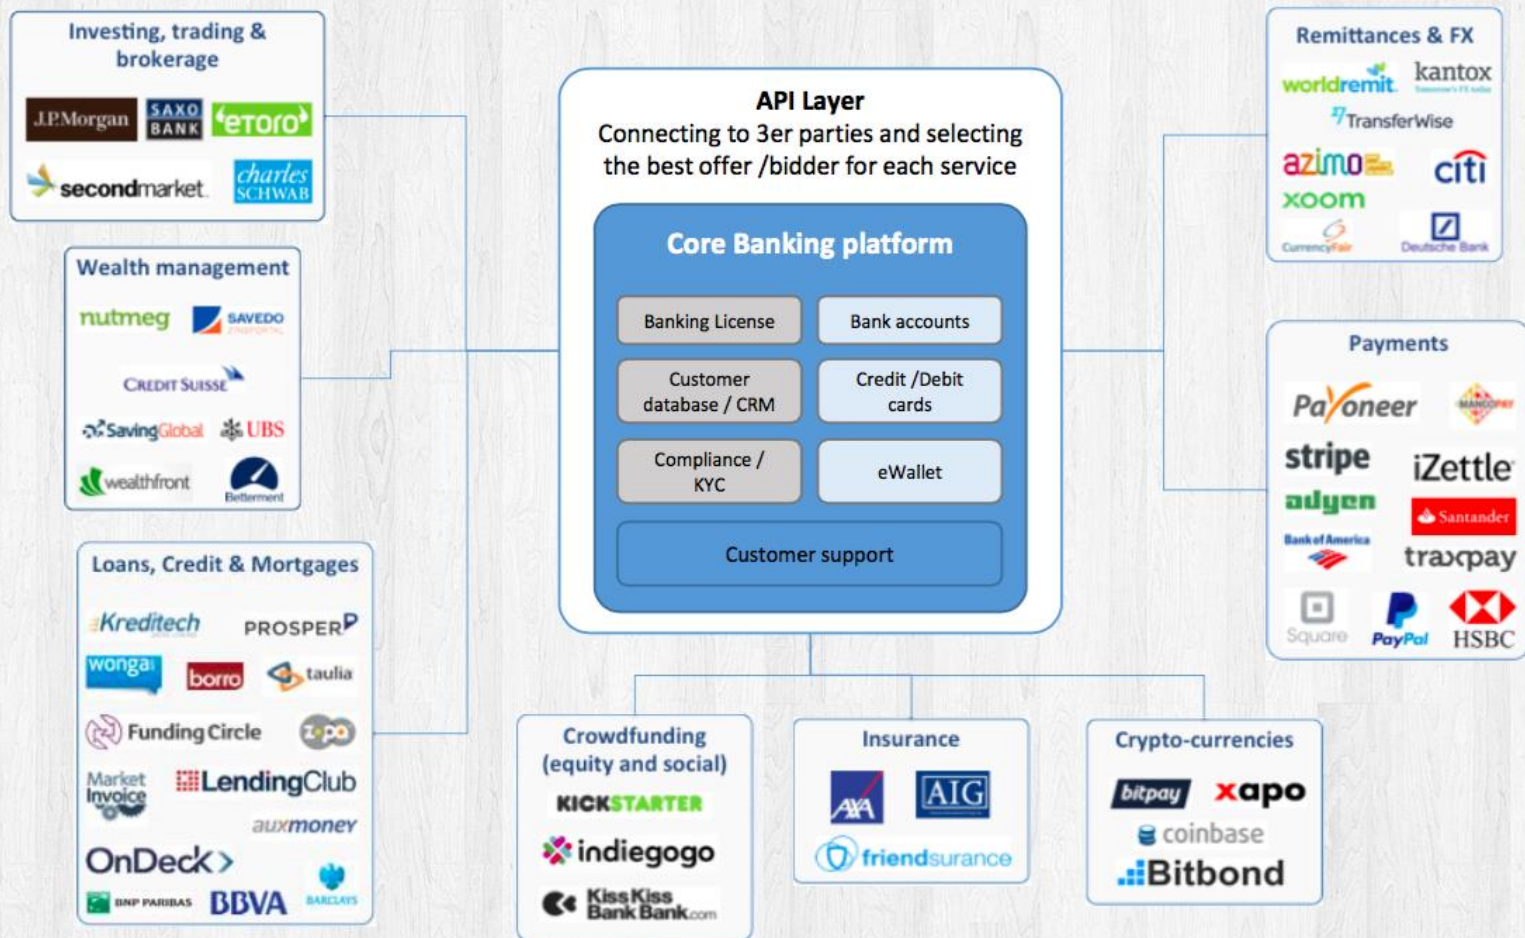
Investing, trading & brokerage

J.P.Morgan
SAXO BANK
eToro
secondmarket
charles SCHWAB

Wealth management

nutmeg
SAVEDO
CREDIT SUISSE
SavingGlobal
UBS
wealthfront
Betterment

Loans, Credit & Mortgages

Kreditech
PROSPER
wonga
borro
taulia
Funding Circle
zopa
Market Invoice
LendingClub
auxmoney
OnDeck
BNP PARIBAS
BBVA
BARCLAYS

API Layer
Connecting to 3er parties and selecting the best offer /bidder for each service

Core Banking platform

Banking License
Bank accounts
Customer database / CRM
Credit /Debit cards
Compliance / KYC
eWallet
Customer support

Remittances & FX

worldremit
kantox
TransferWise
azimo
citi
xoom
CurrencyFair
Deutsche Bank

Payments

Payoneer
MANGOPAY
stripe
iZettle
adyen
Santander
Bank of America
traxpay
Square
PayPal
HSBC

Crowdfunding (equity and social)

KICKSTARTER
indiegogo
KissKiss BankBank.com

Insurance

AXA
AIG
friendsurance

Crypto-currencies

bitpay
xapo
coinbase
Bitbond